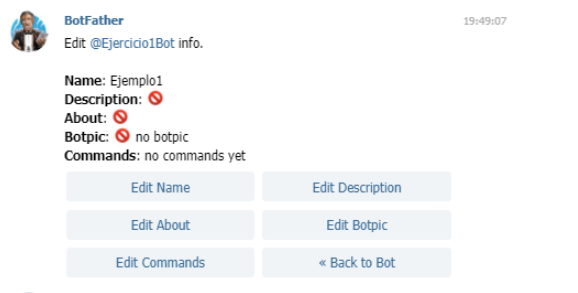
BotFather
19:49:07
Edit @Ejercicio1Bot info.

Name: Ejemplo1
Description: 🚫
About: 🚫
Botpic: 🚫 no botpic
Commands: no commands yet

Edit Name
Edit Description
Edit About
Edit Botpic
Edit Commands
« Back to Bot